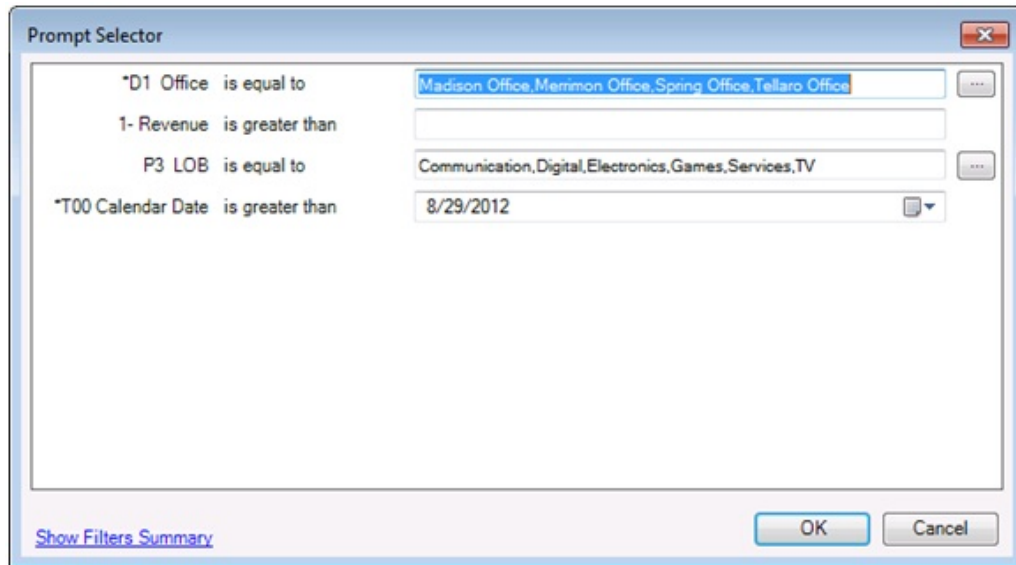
Prompt Selector

*D1 Office is equal to | Madison Office,Merrimon Office,Spring Office,Tellaro Office | ...
1- Revenue is greater than
P3 LOB is equal to | Communication,Digital,Electronics,Games,Services,TV | ...
*T00 Calendar Date is greater than | 8/29/2012

Show Filters Summary
OK
Cancel